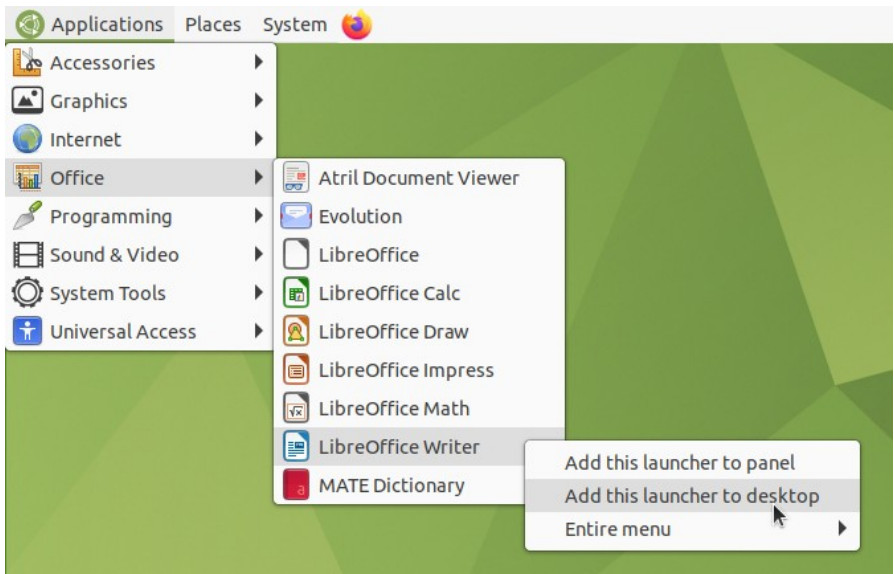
Applications Places System

Accessories
Graphics
Internet
Office
Programming
Sound & Video
System Tools
Universal Access

Atril Document Viewer
Evolution
LibreOffice
LibreOffice Calc
LibreOffice Draw
LibreOffice Impress
LibreOffice Math
LibreOffice Writer
MATE Dictionary

Add this launcher to panel
Add this launcher to desktop
Entire menu